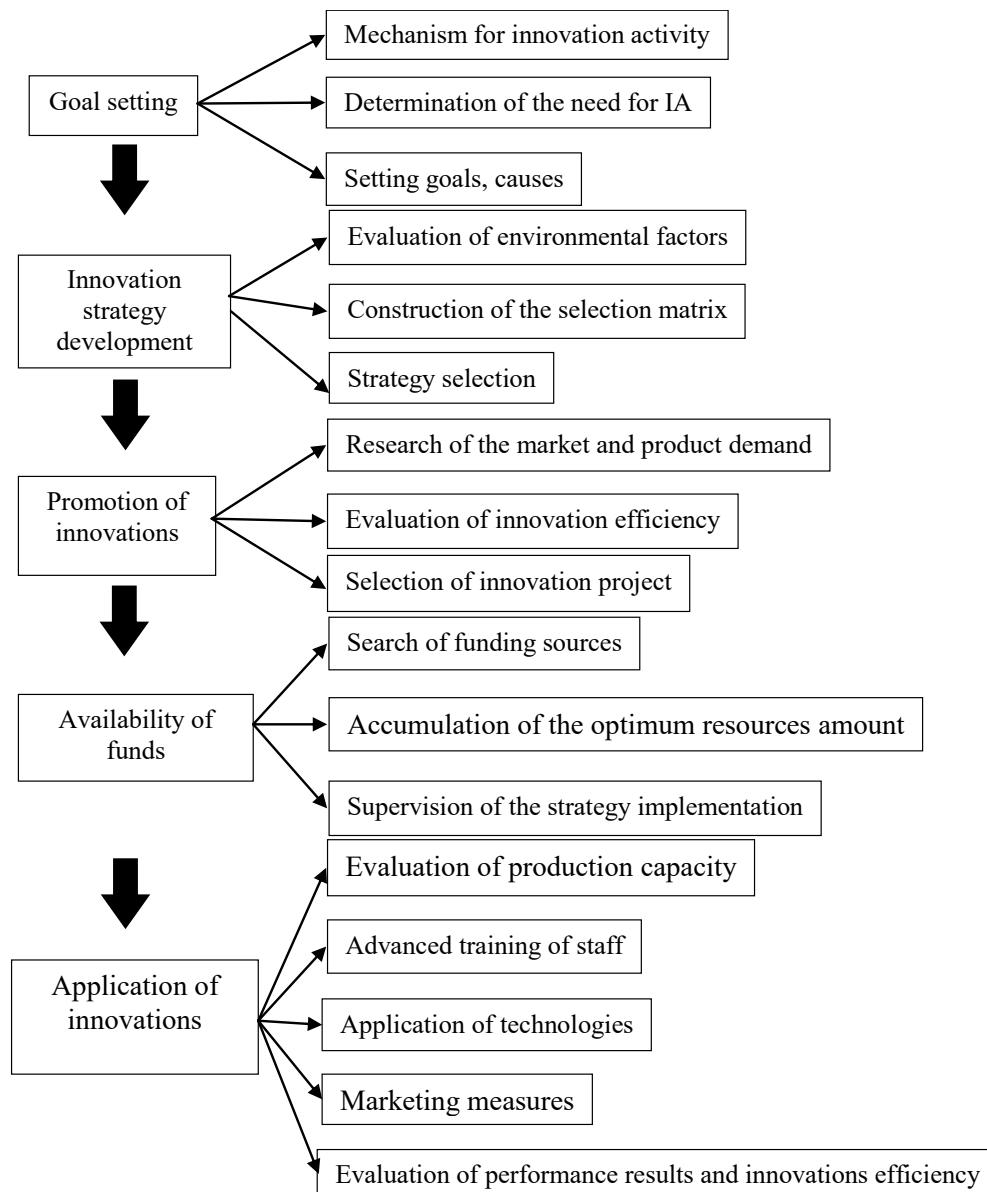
Goal setting

Mechanism for innovation activity

Determination of the need for IA

Setting goals, causes

Innovation strategy development

Evaluation of environmental factors

Construction of the selection matrix

Strategy selection

Promotion of innovations

Research of the market and product demand

Evaluation of innovation efficiency

Selection of innovation project

Availability of funds

Search of funding sources

Accumulation of the optimum resources amount

Supervision of the strategy implementation

Application of innovations

Evaluation of production capacity

Advanced training of staff

Application of technologies

Marketing measures

Evaluation of performance results and innovations efficiency